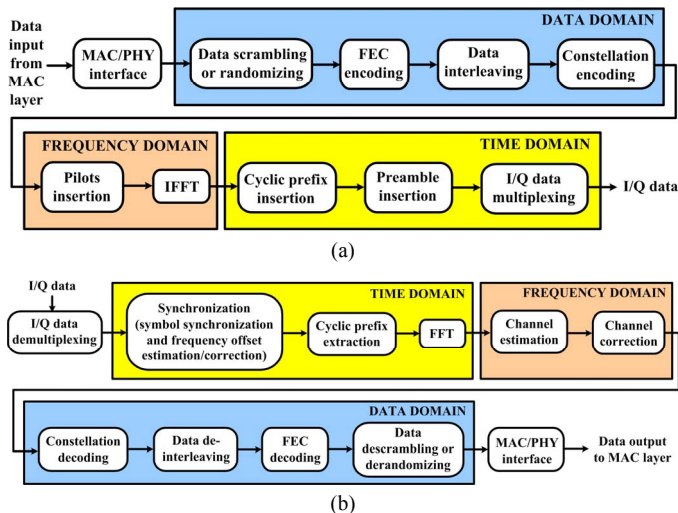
Data input from MAC layer

MAC/PHY interface

DATA DOMAIN

Data scrambling or randomizing

FEC encoding

Data interleaving

Constellation encoding

FREQUENCY DOMAIN

Pilots insertion

IFFT

TIME DOMAIN

Cyclic prefix insertion

Preamble insertion

I/Q data multiplexing

I/Q data

(a)

I/Q data

I/Q data demultiplexing

TIME DOMAIN

Synchronization (symbol synchronization and frequency offset estimation/correction)

Cyclic prefix extraction

FFT

FREQUENCY DOMAIN

Channel estimation

Channel correction

DATA DOMAIN

Constellation decoding

Data de-interleaving

FEC decoding

Data descrambling or derandomizing

MAC/PHY interface

Data output to MAC layer

(b)